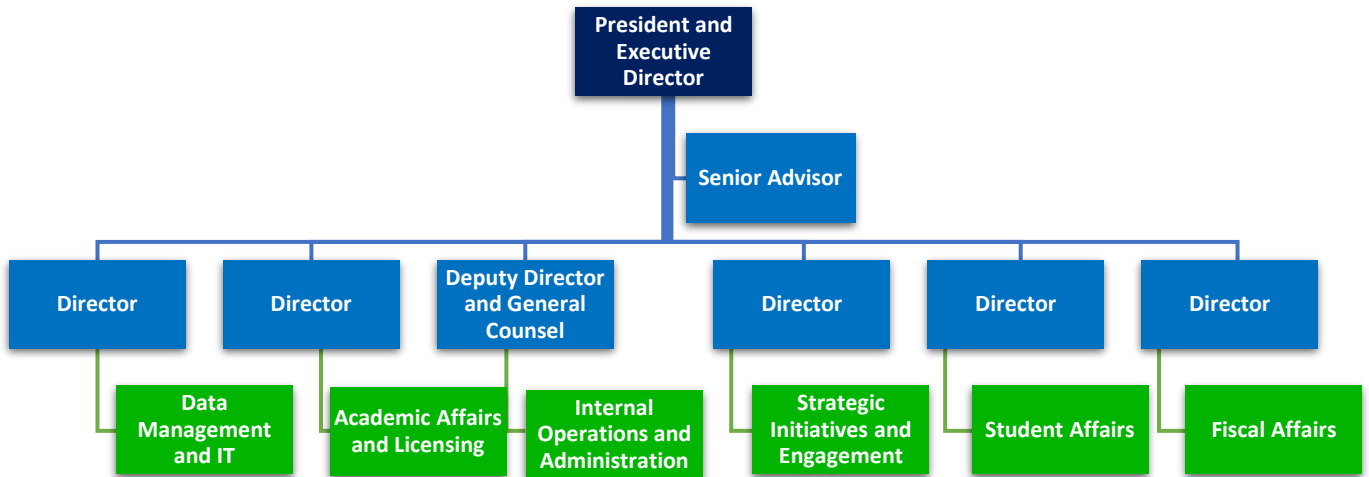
President and Executive Director

Senior Advisor

Director

Director

Deputy Director and General Counsel

Director

Director

Director

Data Management and IT

Academic Affairs and Licensing

Internal Operations and Administration

Strategic Initiatives and Engagement

Student Affairs

Fiscal Affairs